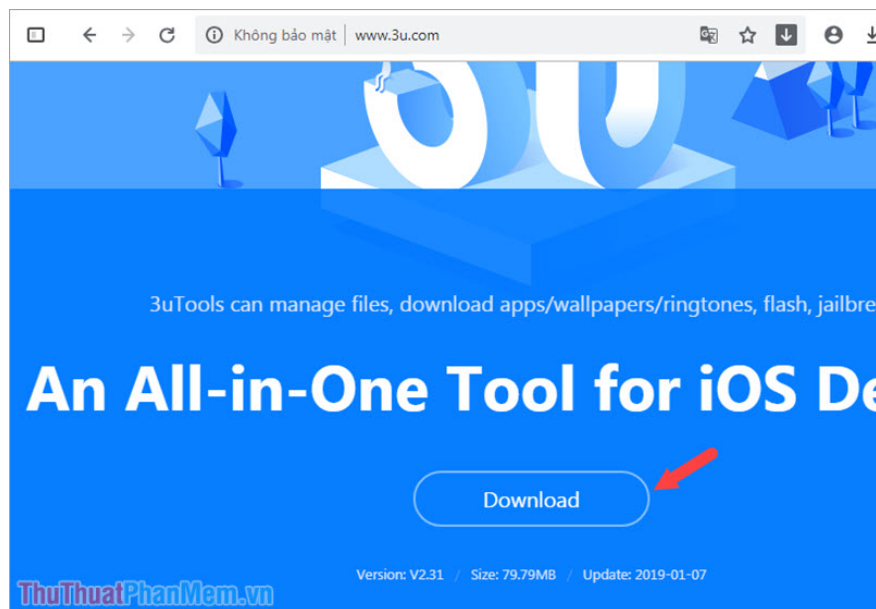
Không bảo mật | www.3u.com

3uTools can manage files, download apps/wallpapers/ringtones, flash, jailbre

An All-in-One Tool for iOS De

Download

Version: V2.31 / Size: 79.79MB / Update: 2019-01-07

ThuThuatPhanMem.vn